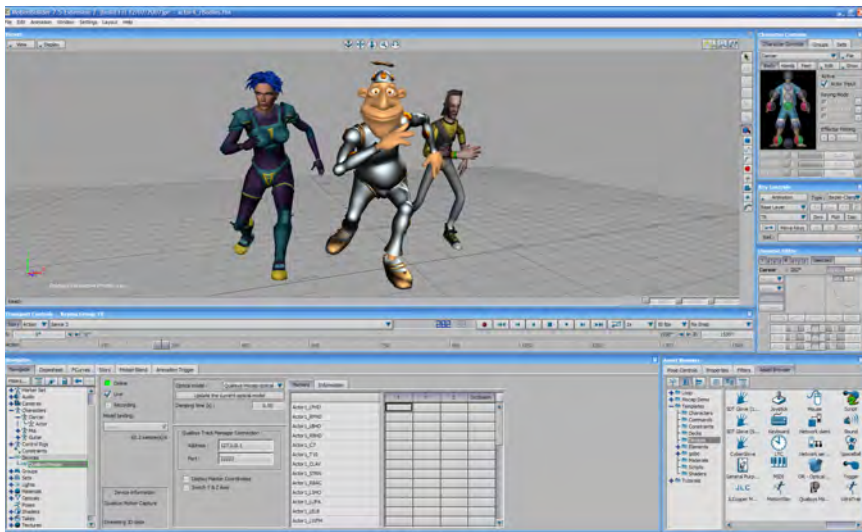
File Edit Animation Window Settings Layout Help

Viewer

Character Controls

Key Controls

Character Settings

Transport Controls

Navigator

Asset Browser

Online

Live

Recording

Optical model

Update the current optical model

Qualisys Track Manager Connection

Address

Port

Display Marker Coordinates

Switch Y & Z Axes

Device Information

Qualisys Motion Capture

Markers

Information

Actor1_LFHD

Actor1_RFHD

Actor1_LBHD

Actor1_RBHD

Actor1_C7

Actor1_T10

Actor1_CLAV

Actor1_STRN

Actor1_RBAC

Actor1_LSHO

Actor1_LUPA

Actor1_LELB

Actor1_LFRM

Characters

Control Rigs

Constraints

Devices

Groups

Sets

Lights

Materials

Cameras

Poses

Takes

Textures

Tutorials

Templates

Pose Controls

Properties

Filters

Asset Browser

Joystick

Mouse

Keyboard

Network client

Sound

MIDI

Trigger